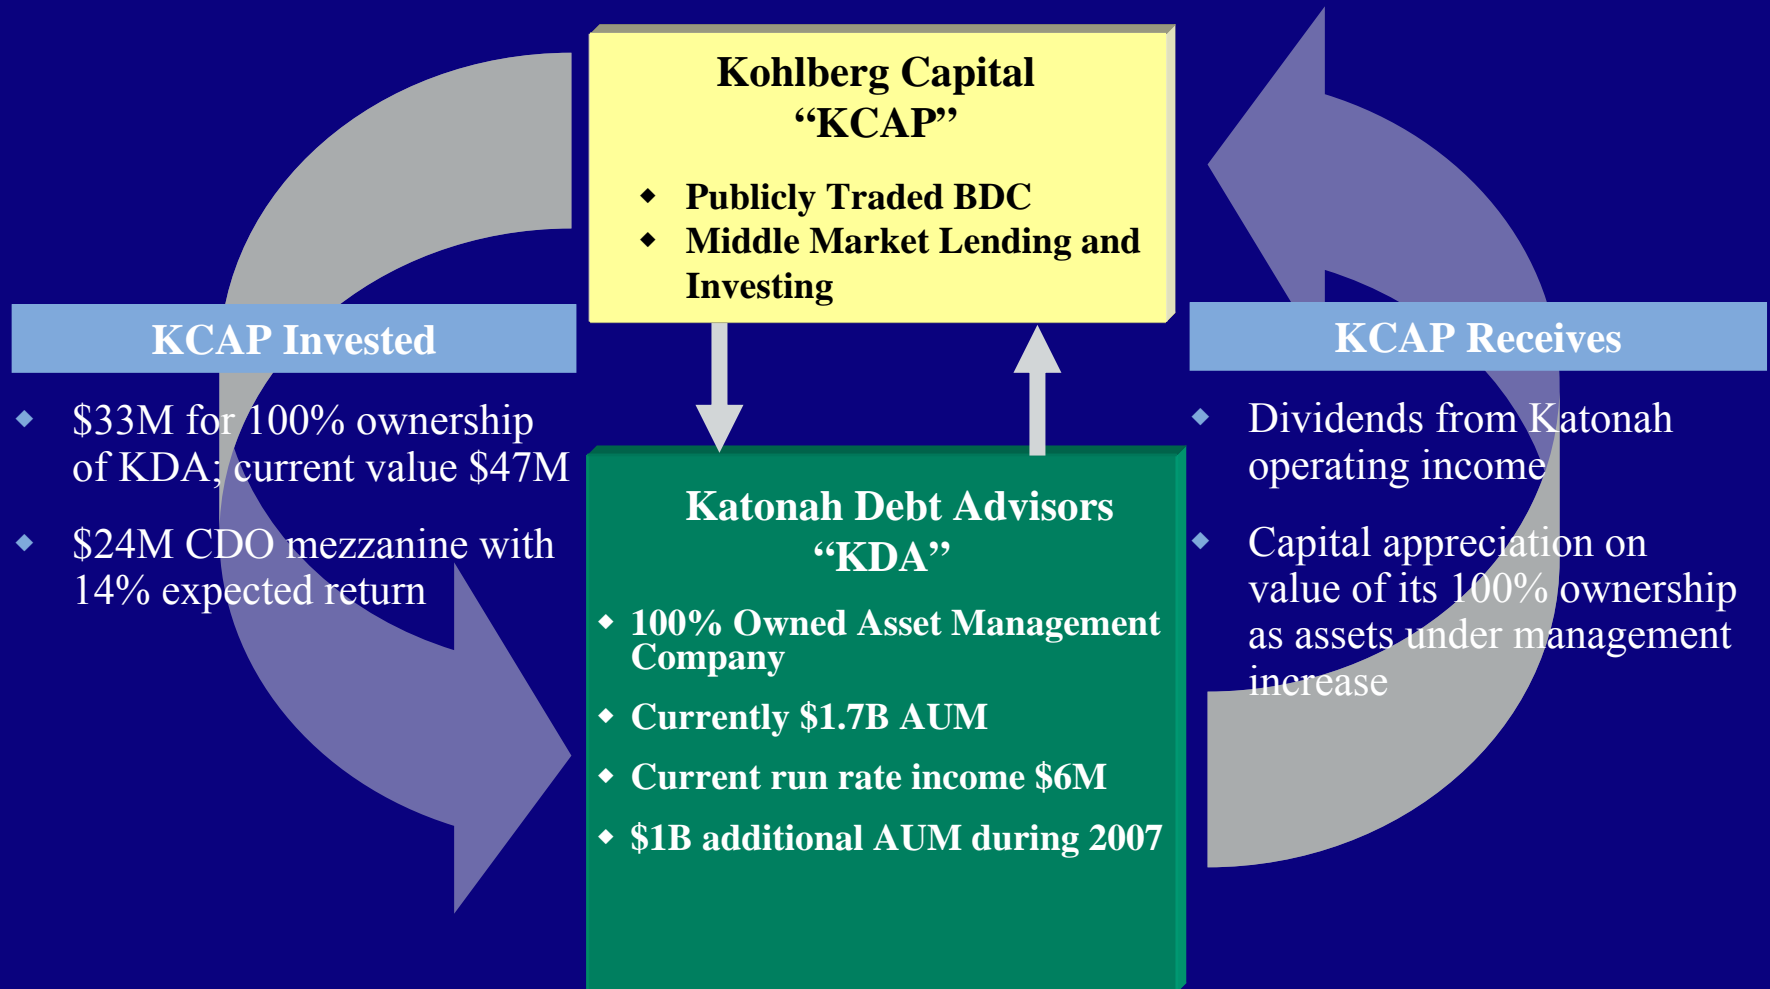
Kohlberg Capital
“KCAP”

◆ Publicly Traded BDC
◆ Middle Market Lending and Investing

KCAP Invested

◆ $33M for 100% ownership of KDA; current value $47M

◆ $24M CDO mezzanine with 14% expected return

Katonah Debt Advisors
“KDA”

◆ 100% Owned Asset Management Company
◆ Currently $1.7B AUM
◆ Current run rate income $6M
◆ $1B additional AUM during 2007

KCAP Receives

◆ Dividends from Katonah operating income

◆ Capital appreciation on value of its 100% ownership as assets under management increase